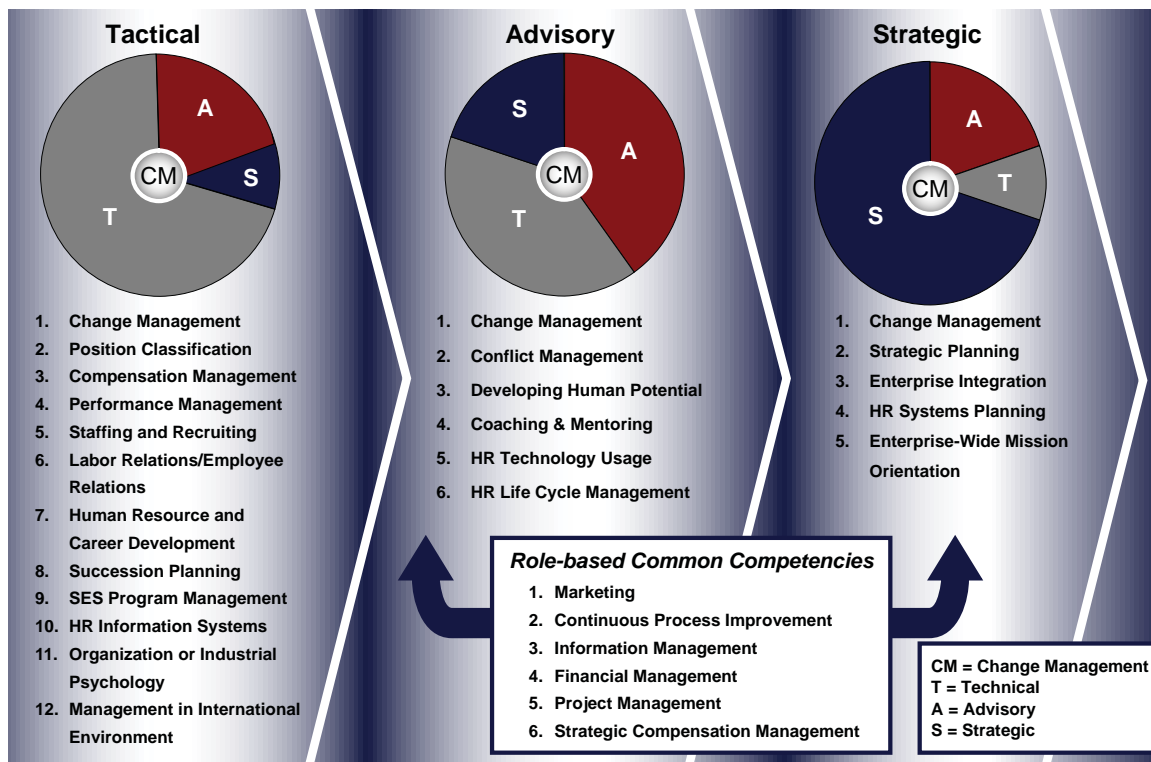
Tactical

A
CM
S
T

1. Change Management
2. Position Classification
3. Compensation Management
4. Performance Management
5. Staffing and Recruiting
6. Labor Relations/Employee Relations
7. Human Resource and Career Development
8. Succession Planning
9. SES Program Management
10. HR Information Systems
11. Organization or Industrial Psychology
12. Management in International Environment

Advisory

S
A
CM
T

1. Change Management
2. Conflict Management
3. Developing Human Potential
4. Coaching & Mentoring
5. HR Technology Usage
6. HR Life Cycle Management

Strategic

A
CM
T
S

1. Change Management
2. Strategic Planning
3. Enterprise Integration
4. HR Systems Planning
5. Enterprise-Wide Mission Orientation

Role-based Common Competencies
1. Marketing
2. Continuous Process Improvement
3. Information Management
4. Financial Management
5. Project Management
6. Strategic Compensation Management

CM = Change Management
T = Technical
A = Advisory
S = Strategic